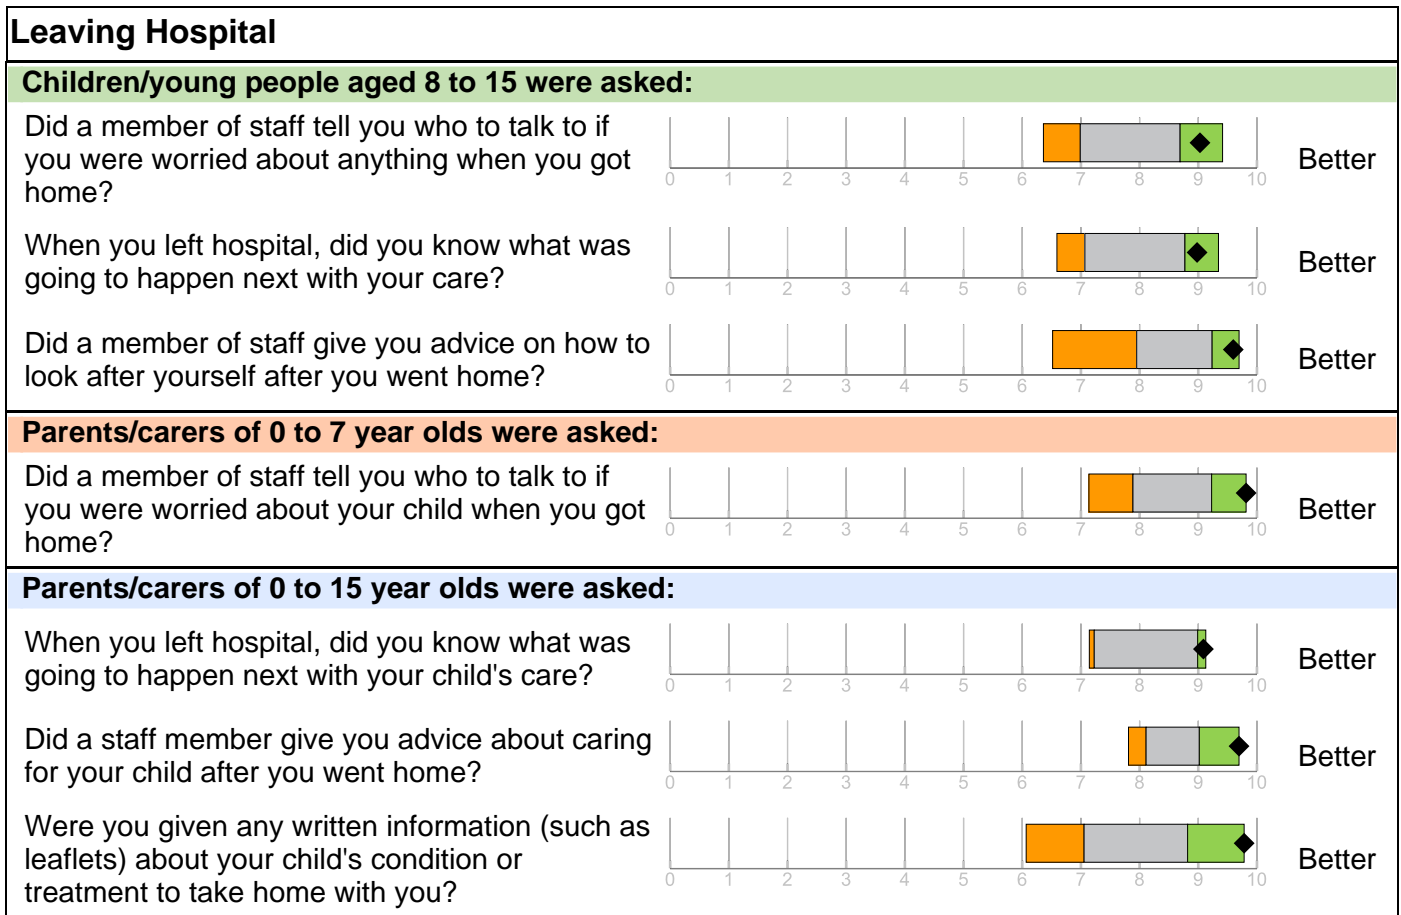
Leaving Hospital

Children/young people aged 8 to 15 were asked:

Did a member of staff tell you who to talk to if you were worried about anything when you got home?

0 1 2 3 4 5 6 7 8 9 10

Better

When you left hospital, did you know what was going to happen next with your care?

0 1 2 3 4 5 6 7 8 9 10

Better

Did a member of staff give you advice on how to look after yourself after you went home?

0 1 2 3 4 5 6 7 8 9 10

Better

Parents/carers of 0 to 7 year olds were asked:

Did a member of staff tell you who to talk to if you were worried about your child when you got home?

0 1 2 3 4 5 6 7 8 9 10

Better

Parents/carers of 0 to 15 year olds were asked:

When you left hospital, did you know what was going to happen next with your child's care?

0 1 2 3 4 5 6 7 8 9 10

Better

Did a staff member give you advice about caring for your child after you went home?

0 1 2 3 4 5 6 7 8 9 10

Better

Were you given any written information (such as leaflets) about your child's condition or treatment to take home with you?

0 1 2 3 4 5 6 7 8 9 10

Better